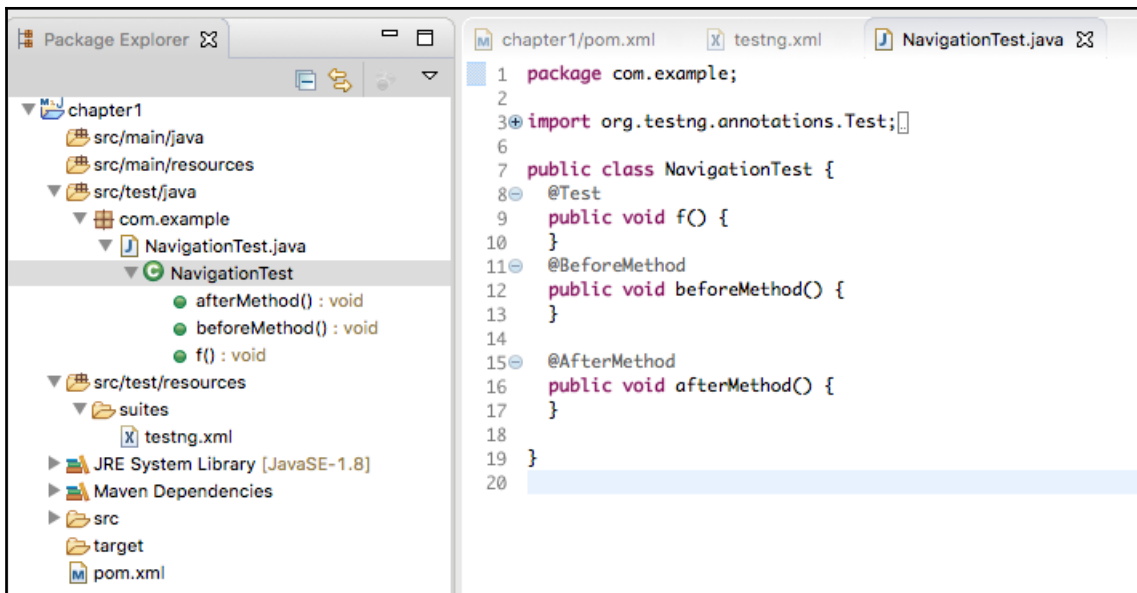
Package Explorer ☒

chapter1
src/main/java
src/main/resources
src/test/java
com.example
NavigationTest.java
NavigationTest
afterMethod() : void
beforeMethod() : void
f() : void
src/test/resources
suites
testng.xml
JRE System Library [JavaSE-1.8]
Maven Dependencies
src
target
pom.xml

chapter1/pom.xml
testng.xml
NavigationTest.java ☒

1 package com.example;
2
3 import org.testng.annotations.Test;
6
7 public class NavigationTest {
8 @Test
9 public void f() {
10 }
11 @BeforeMethod
12 public void beforeMethod() {
13 }
14
15 @AfterMethod
16 public void afterMethod() {
17 }
18
19 }
20